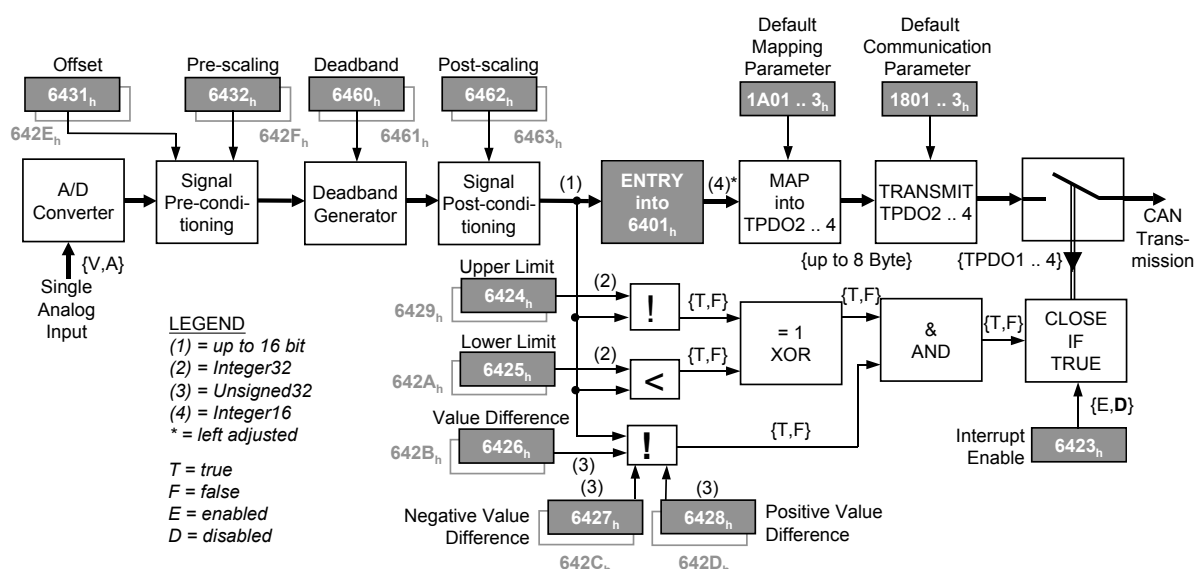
Offset
$6431_h$
$642E_h$

Pre-scaling
$6432_h$
$642F_h$

Deadband
$6460_h$
$6461_h$

Post-scaling
$6462_h$
$6463_h$

Default Mapping Parameter
$1A01 .. 3_h$

Default Communication Parameter
$1801 .. 3_h$

A/D Converter

Signal Pre-conditioning

Deadband Generator

Signal Post-conditioning

(1)

ENTRY into $6401_h$

(4)*

MAP into TPDO2 .. 4

TRANSMIT TPDO2 .. 4

CAN Transmission

{V,A}

Single Analog Input

{up to 8 Byte}

{TPDO1 .. 4}

Upper Limit
$6424_h$
$6429_h$
(2)
!
{T,F}

Lower Limit
$6425_h$
$642A_h$
(2)
<
{T,F}

= 1 XOR

{T,F}

& AND

{T,F}

CLOSE IF TRUE

Value Difference
$6426_h$
$642B_h$
(3)
!
{T,F}

{E,D}

Interrupt Enable
$6423_h$

(3)
Negative Value Difference
$6427_h$
$642C_h$

(3)
$6428_h$
Positive Value Difference
$642D_h$

LEGEND
(1) = up to 16 bit
(2) = Integer32
(3) = Unsigned32
(4) = Integer16
* = left adjusted

T = true
F = false
E = enabled
D = disabled